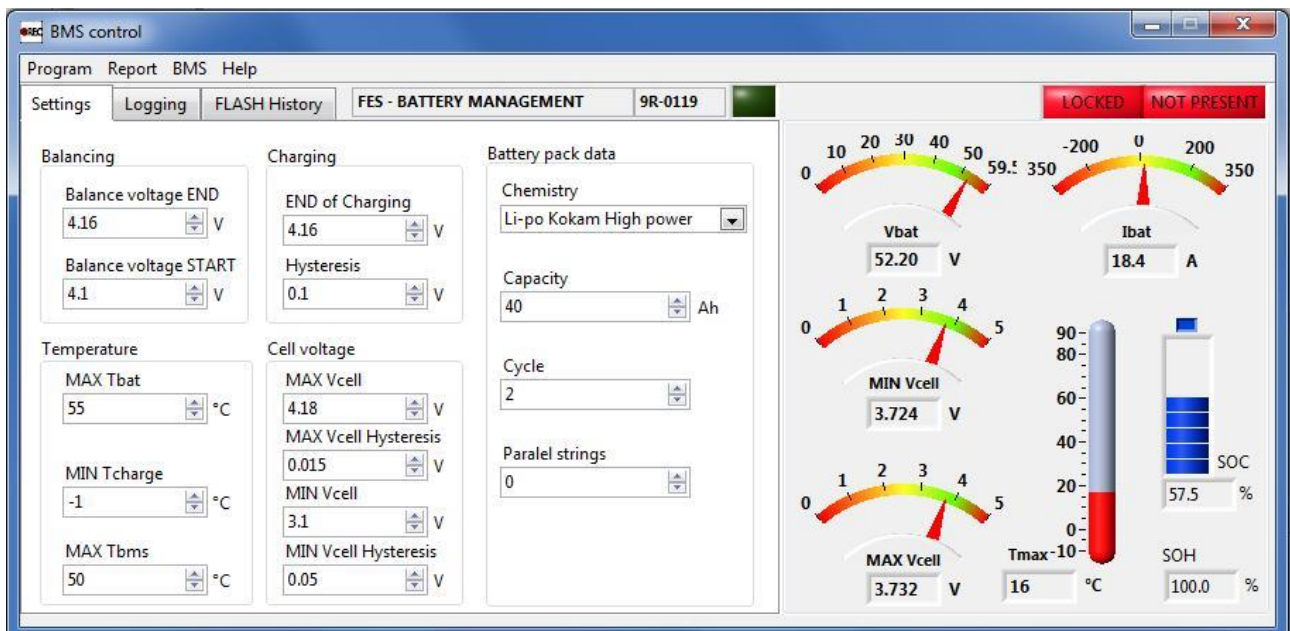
BMS control

Program Report BMS Help

Settings Logging FLASH History FES - BATTERY MANAGEMENT 9R-0119 LOCKED NOT PRESENT

Balancing
Balance voltage END
4.16 V
Balance voltage START
4.1 V

Charging
END of Charging
4.16 V
Hysteresis
0.1 V

Battery pack data
Chemistry
Li-po Kokam High power
Capacity
40 Ah
Cycle
2
Paralel strings
0

Temperature
MAX Tbat
55 °C
MIN Tcharge
-1 °C
MAX Tbms
50 °C

Cell voltage
MAX Vcell
4.18 V
MAX Vcell Hysteresis
0.015 V
MIN Vcell
3.1 V
MIN Vcell Hysteresis
0.05 V

0 10 20 30 40 50 59.5
Vbat
52.20 V

350 -200 0 200 350
Ibat
18.4 A

0 1 2 3 4 5
MIN Vcell
3.724 V

0 1 2 3 4 5
MAX Vcell
3.732 V

90 80 60 40 20 0 -10
Tmax
16 °C

SOC
57.5 %

SOH
100.0 %